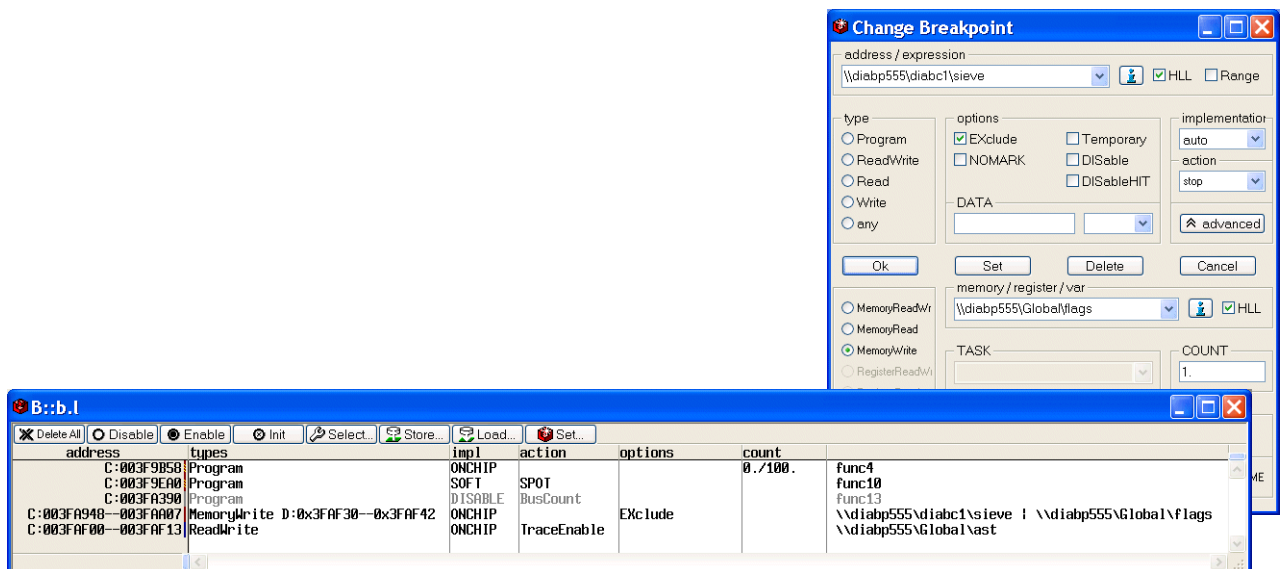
Change Breakpoint

address / expression
\\diabp555\diabc1\sieve
HLL Range

type
Program
ReadWrite
Read
Write
any

options
EXclude
NOMARK
Temporary
DISable
DISableHIT

DATA

implementatio
auto
action
stop
advanced

Ok Set Delete Cancel

MemoryReadWr
MemoryRead
MemoryWrite
RegisterReadWr

memory / register / var
\\diabp555\Global\flags
HLL

TASK

COUNT
1.

B::b.l

Delete All | Disable | Enable | Init | Select... | Store... | Load... | Set...

| address | types | impl | action | options | count | |
|---|---|---|---|---|---|---|
| C:003F9B58 | Program | ONCHIP | | | 0./100. | func4 |
| C:003F9EA0 | Program | SOFT | SPOT | | | func10 |
| C:003FA390 | Program | DISABLE | BusCount | | | func13 |
| C:003FA948--003FAA07 | MemoryWrite D:0x3FAF30--0x3FAF42 | ONCHIP | | EXclude | | \\diabp555\diabc1\sieve ! \\diabp555\Global\flags |
| C:003FAF00--003FAF13 | ReadWrite | ONCHIP | TraceEnable | | | \\diabp555\Global\ast |

ME